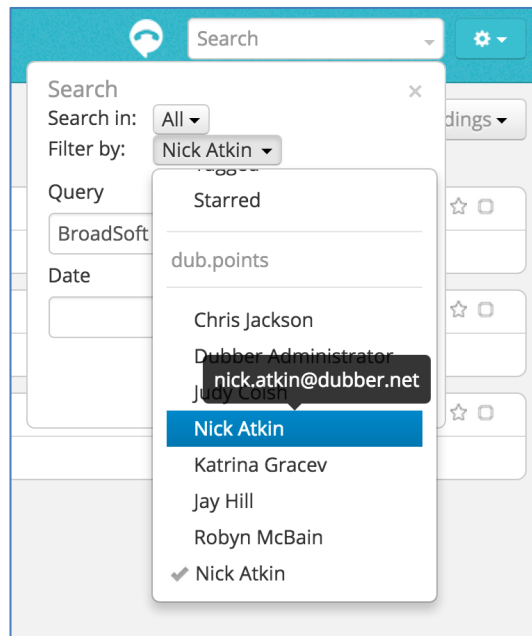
Search

Search
×
Search in: All
Filter by: Nick Atkin
dings
Query
BroadSoft
Date

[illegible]
Starred
dub.points
Chris Jackson
Dubber Administrator
Judy Coish
nick.atkin@dubber.net
Nick Atkin
Katrina Gracev
Jay Hill
Robyn McBain
✔ Nick Atkin